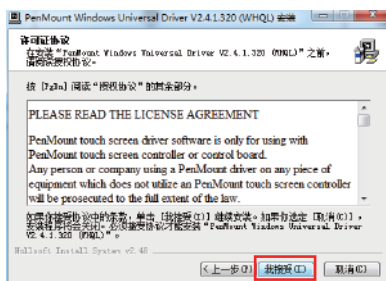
PenMount Windows Universal Driver V2.4.1.320 (WHQL) 安装

许可证协议
在安装 "PenMount Windows Universal Driver V2.4.1.320 (WHQL)" 之前，请阅读授权协议。

按 [PgDn] 阅读 "授权协议" 的其余部分。

PLEASE READ THE LICENSE AGREEMENT

PenMount touch screen driver software is only for using with PenMount touch screen controller or control board.
Any person or company using a PenMount driver on any piece of equipment which does not utilize an PenMount touch screen controller will be prosecuted to the full extent of the law.

如果你接受协议中的条款，单击 [我接受(I)] 继续安装。如果你选定 [取消(C)]，安装程序将会关闭。必须接受协议才能安装 "PenMount Windows Universal Driver V2.4.1.320 (WHQL)"。

Nullsoft Install System v2.46

< 上一步(P)
我接受(I)
取消(C)